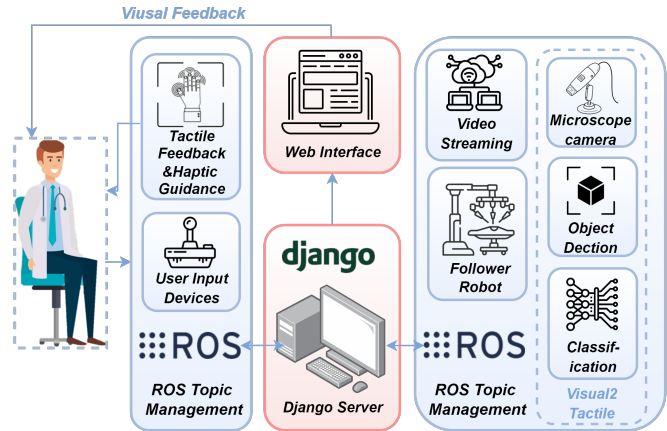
Viusal Feedback

Tactile Feedback &Haptic Guidance

User Input Devices

ROS

ROS Topic Management

Web Interface

django

Django Server

Video Streaming

Follower Robot

ROS

ROS Topic Management

Microscope camera

Object Dection

Classification

Visual2 Tactile